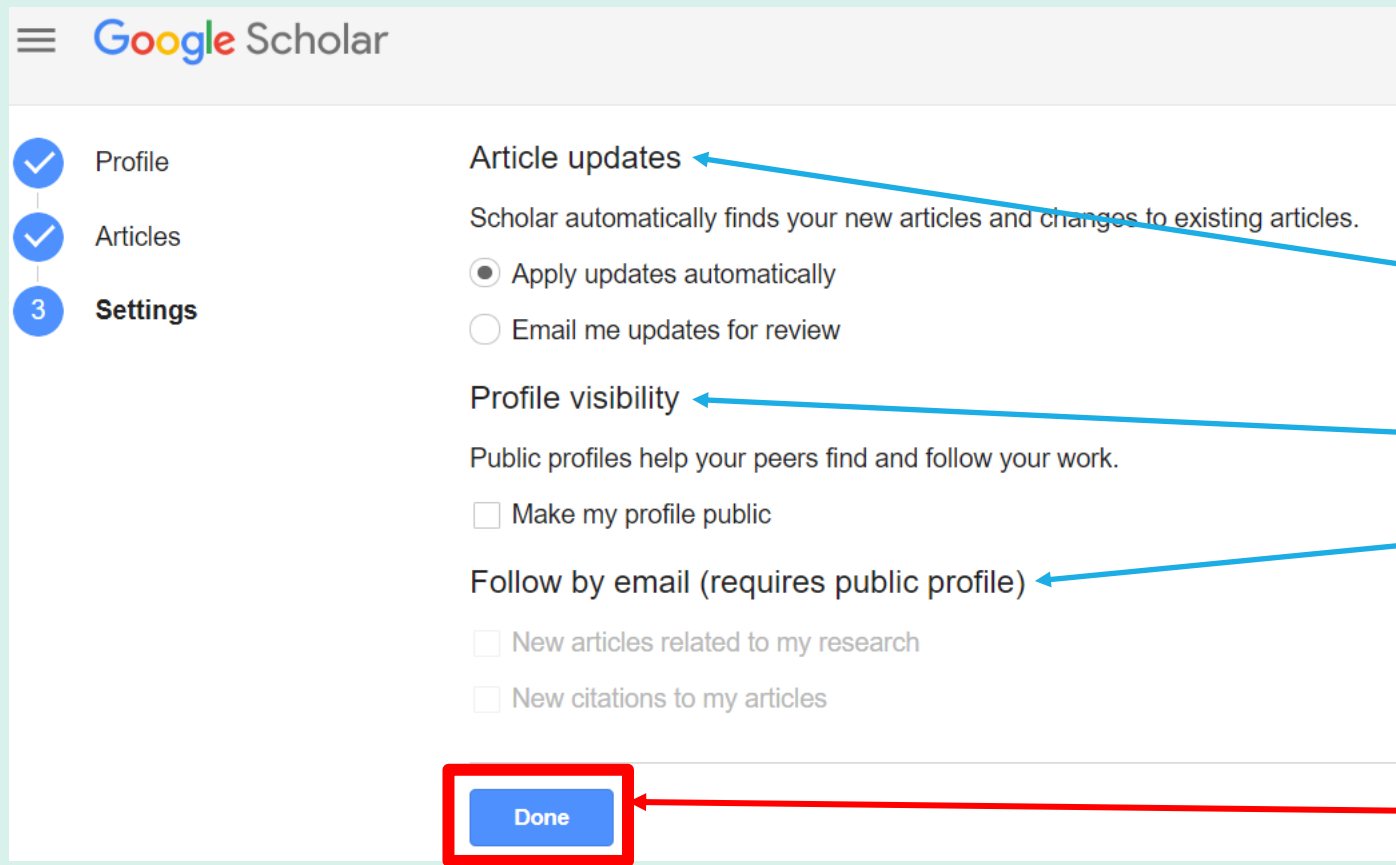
Google Scholar

Profile

Articles

3 Settings

Article updates

Scholar automatically finds your new articles and changes to existing articles.

Apply updates automatically

Email me updates for review

Profile visibility

Public profiles help your peers find and follow your work.

Make my profile public

Follow by email (requires public profile)

New articles related to my research

New citations to my articles

Done